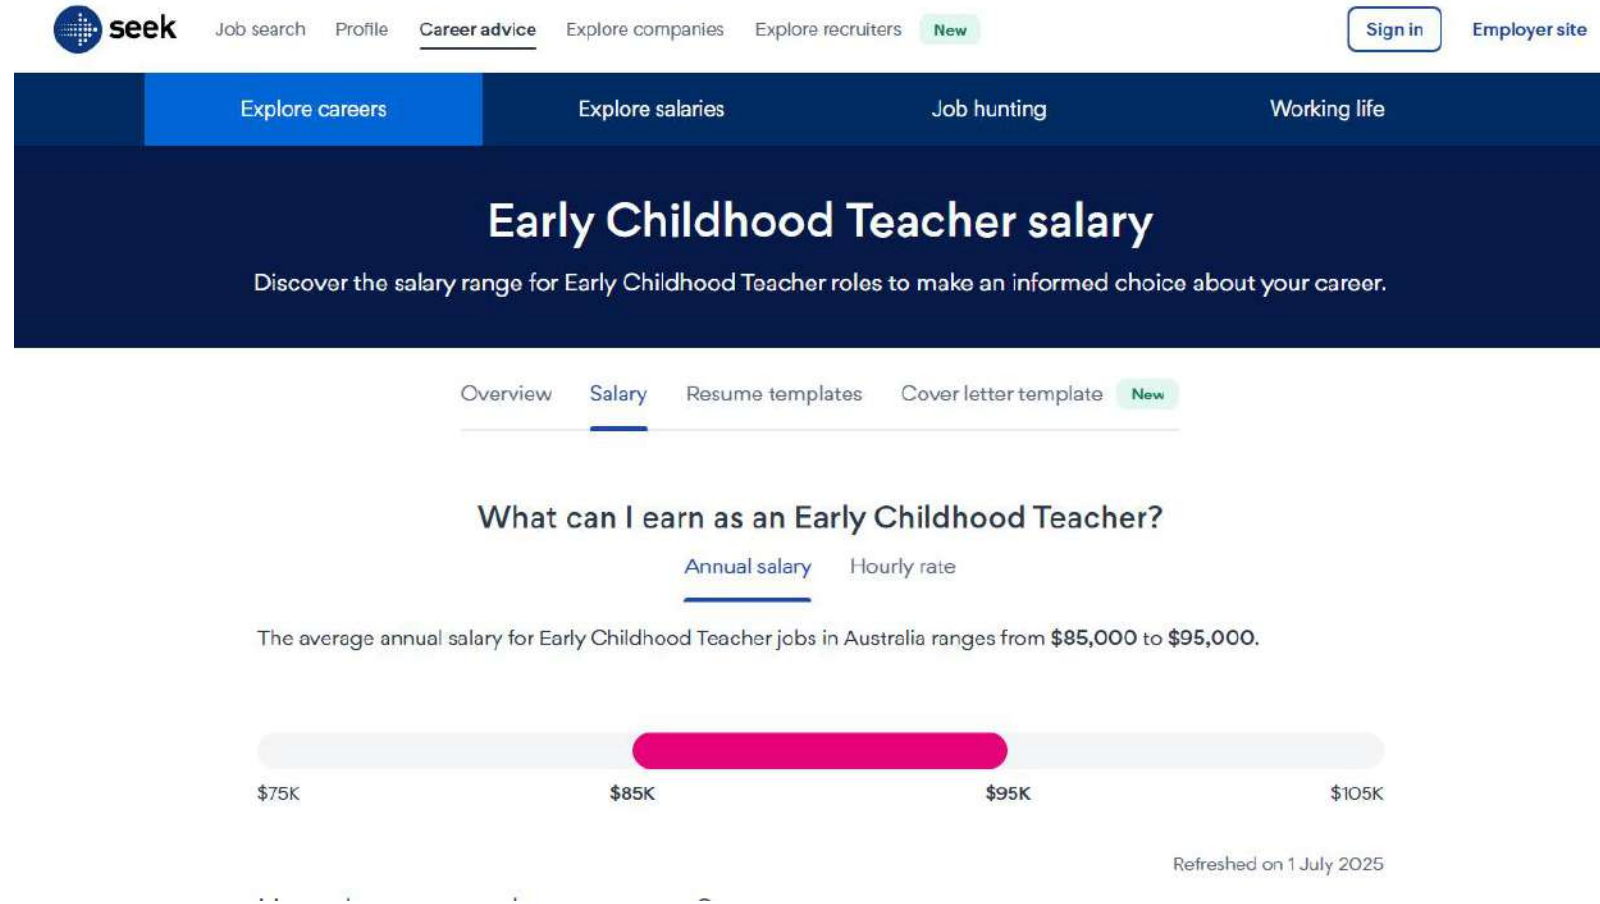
seek Job search Profile Career advice Explore companies Explore recruiters New Sign in Employer site

Explore careers Explore salaries Job hunting Working life

Early Childhood Teacher salary

Discover the salary range for Early Childhood Teacher roles to make an informed choice about your career.

Overview Salary Resume templates Cover letter template New

What can I earn as an Early Childhood Teacher?

Annual salary Hourly rate

The average annual salary for Early Childhood Teacher jobs in Australia ranges from $85,000 to $95,000.

$75K $85K $95K $105K

Refreshed on 1 July 2025

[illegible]